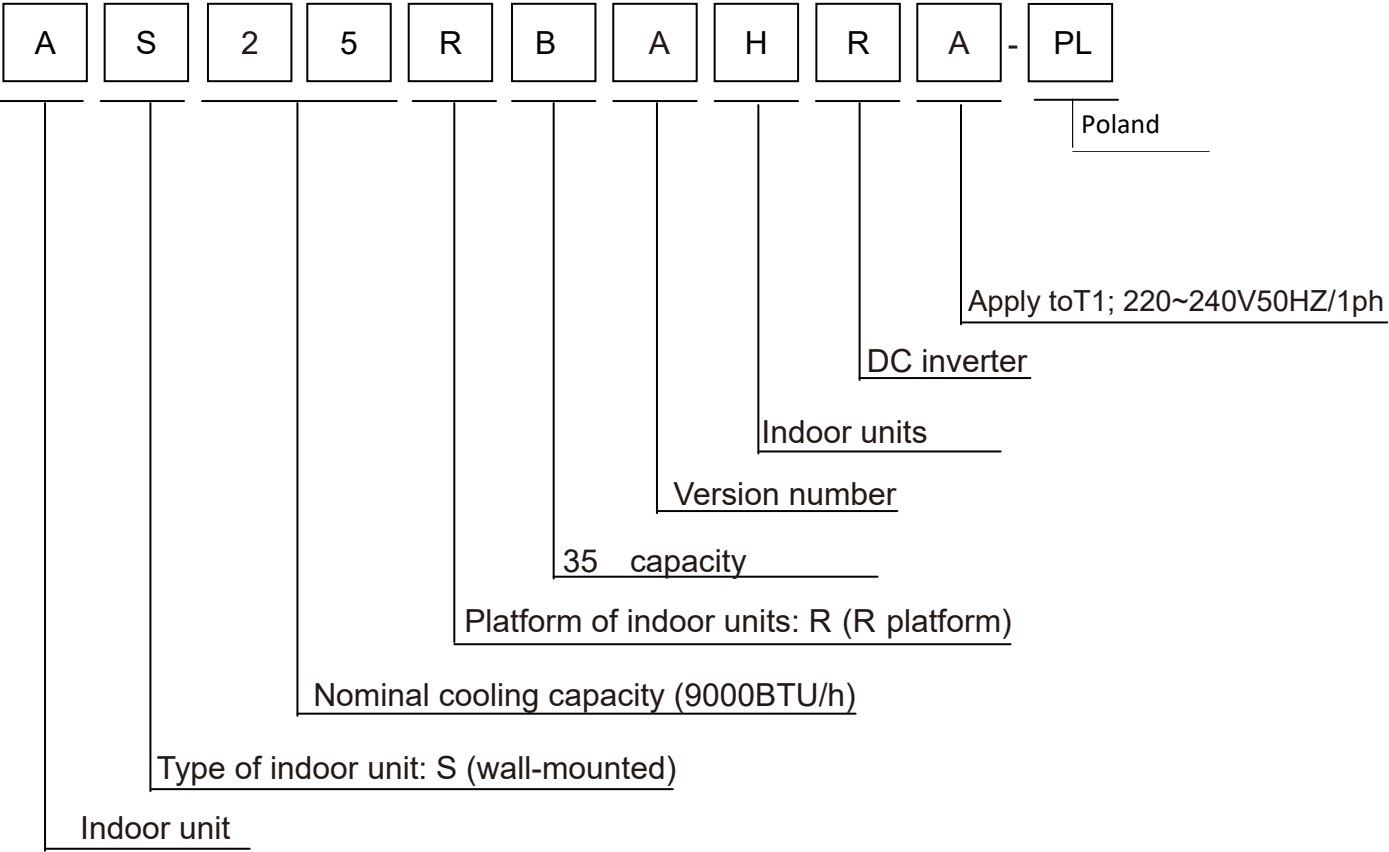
A S 2 5 R B A H R A - PL

Poland

Apply toT1; 220~240V50HZ/1ph

DC inverter

Indoor units

Version number

35 capacity

Platform of indoor units: R (R platform)

Nominal cooling capacity (9000BTU/h)

Type of indoor unit: S (wall-mounted)

Indoor unit